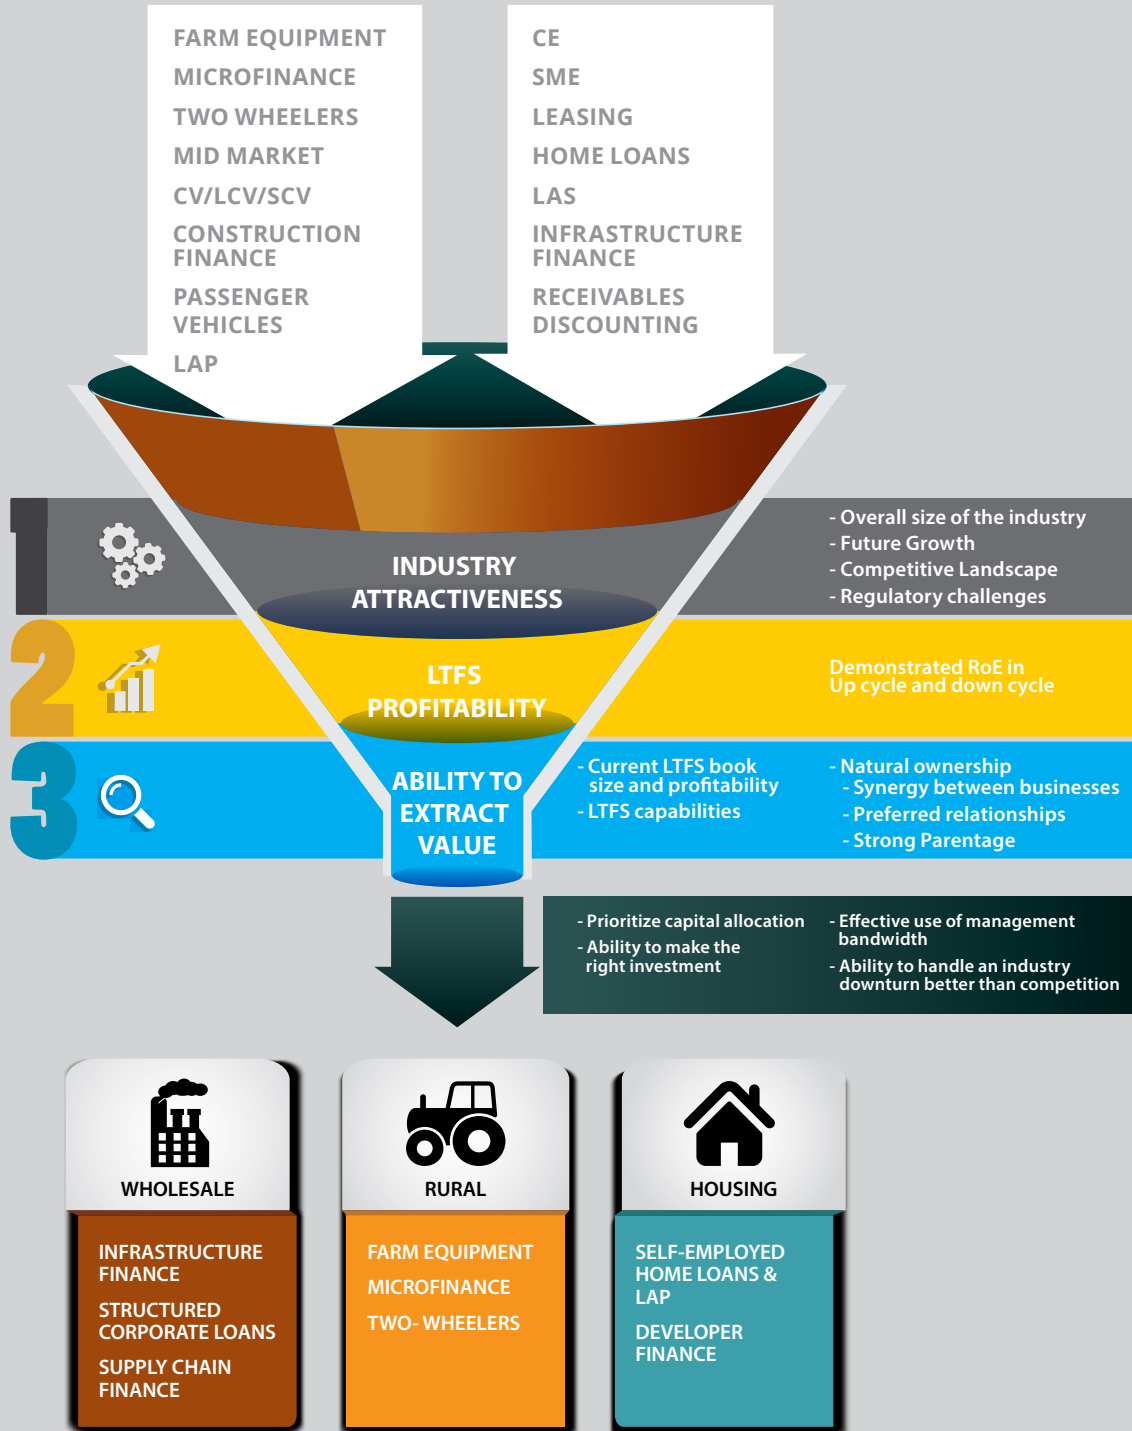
FARM EQUIPMENT
MICROFINANCE
TWO WHEELERS
MID MARKET
CV/LCV/SCV
CONSTRUCTION FINANCE
PASSENGER VEHICLES
LAP

CE
SME
LEASING
HOME LOANS
LAS
INFRASTRUCTURE FINANCE
RECEIVABLES DISCOUNTING

1

INDUSTRY ATTRACTIVENESS

- Overall size of the industry
- Future Growth
- Competitive Landscape
- Regulatory challenges

2

LTFS PROFITABILITY

Demonstrated RoE in Up cycle and down cycle

3

ABILITY TO EXTRACT VALUE

- Current LTFS book size and profitability
- LTFS capabilities

- Natural ownership
- Synergy between businesses
- Preferred relationships
- Strong Parentage

- Prioritize capital allocation
- Ability to make the right investment

- Effective use of management bandwidth
- Ability to handle an industry downturn better than competition

WHOLESALE

INFRASTRUCTURE FINANCE

STRUCTURED CORPORATE LOANS

SUPPLY CHAIN FINANCE

RURAL

FARM EQUIPMENT

MICROFINANCE

TWO- WHEELERS

HOUSING

SELF-EMPLOYED HOME LOANS & LAP

DEVELOPER FINANCE